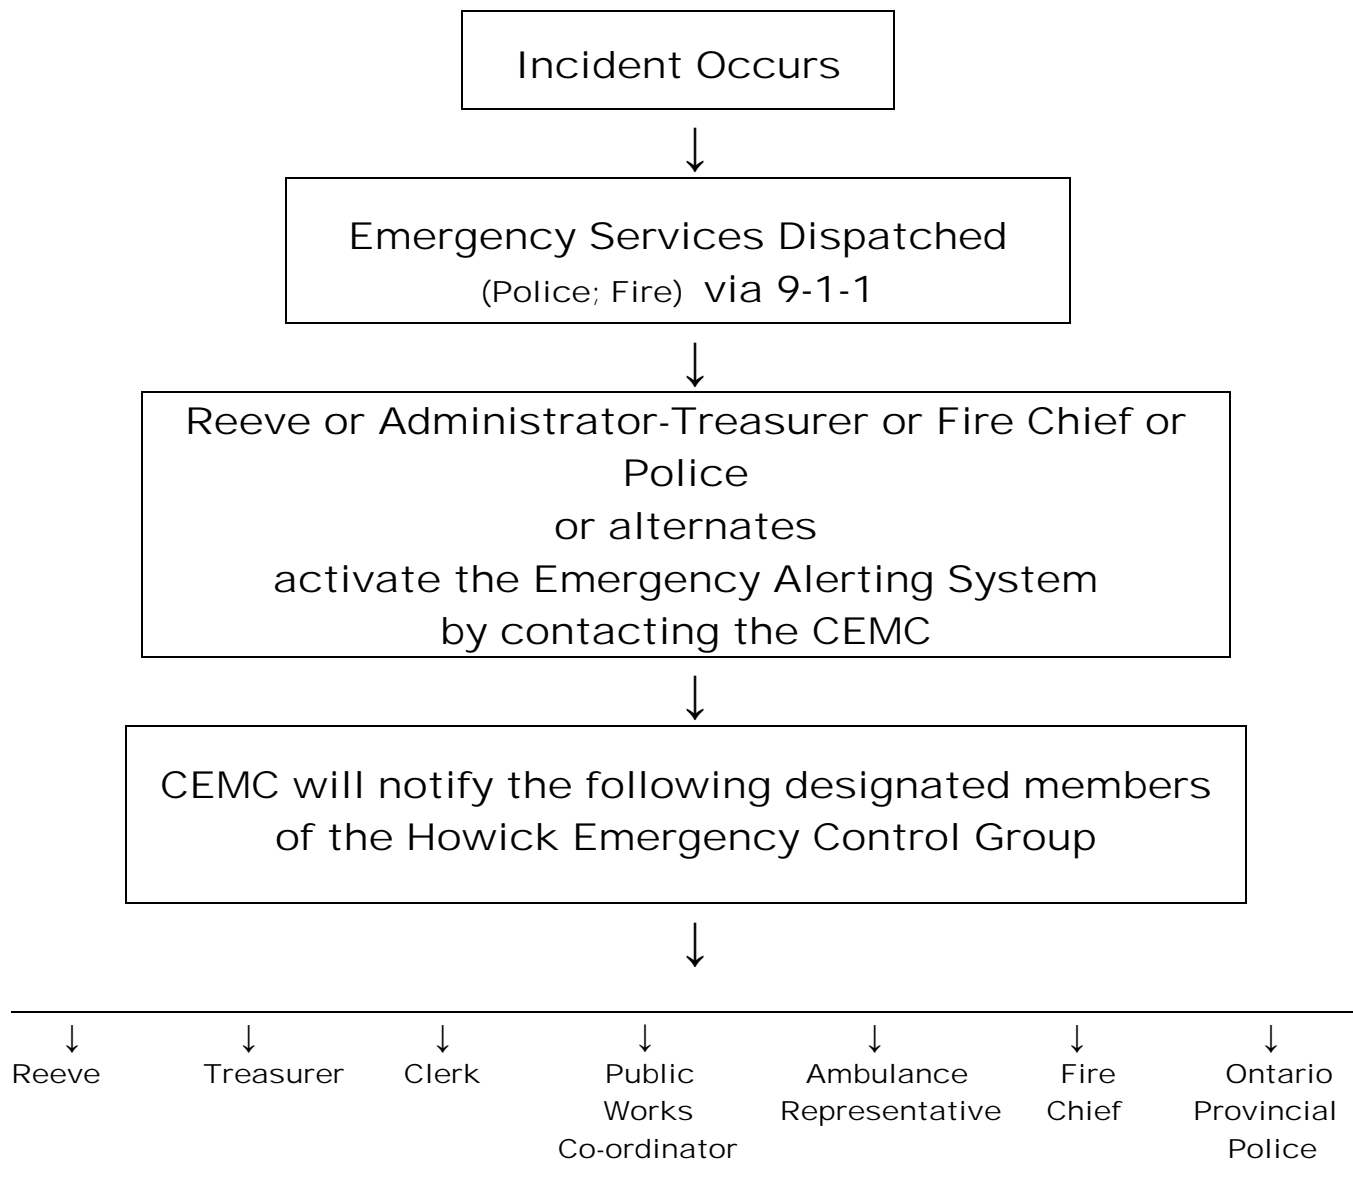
Incident Occurs

↓

Emergency Services Dispatched
(Police; Fire) via 9-1-1

↓

Reeve or Administrator-Treasurer or Fire Chief or Police
or alternates
activate the Emergency Alerting System
by contacting the CEMC

↓

CEMC will notify the following designated members of the Howick Emergency Control Group

↓

↓ Reeve

↓ Treasurer

↓ Clerk

↓ Public Works Co-ordinator

↓ Ambulance Representative

↓ Fire Chief

↓ Ontario Provincial Police